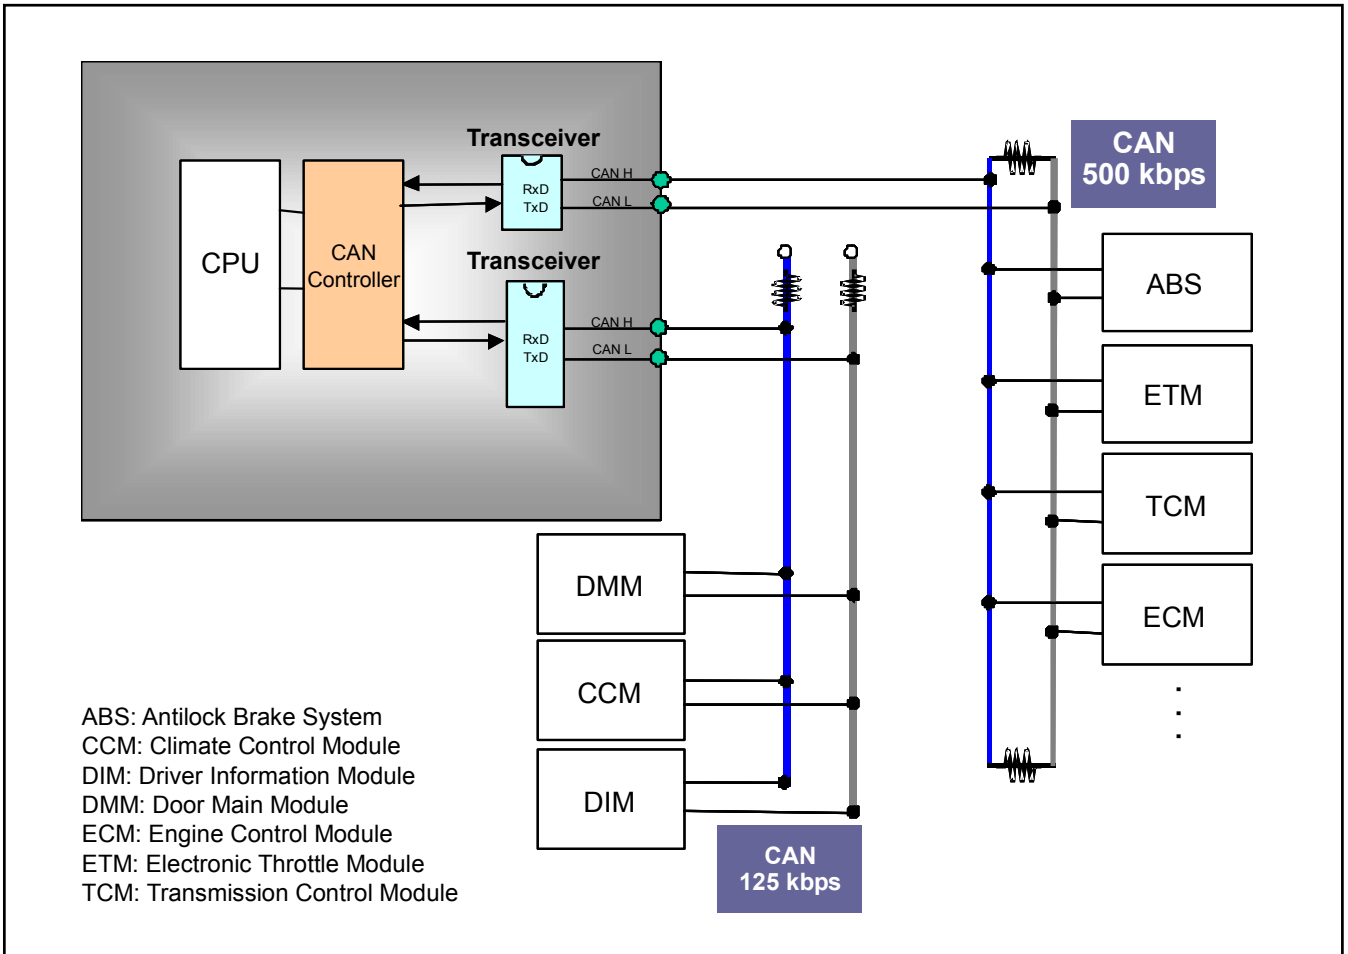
Transceiver

CPU

CAN Controller

RxD
TxD

CAN H
CAN L

Transceiver

RxD
TxD

CAN H
CAN L

CAN
500 kbps

ABS

ETM

TCM

ECM

.
.
.

DMM

CCM

DIM

CAN
125 kbps

ABS: Antilock Brake System
CCM: Climate Control Module
DIM: Driver Information Module
DMM: Door Main Module
ECM: Engine Control Module
ETM: Electronic Throttle Module
TCM: Transmission Control Module